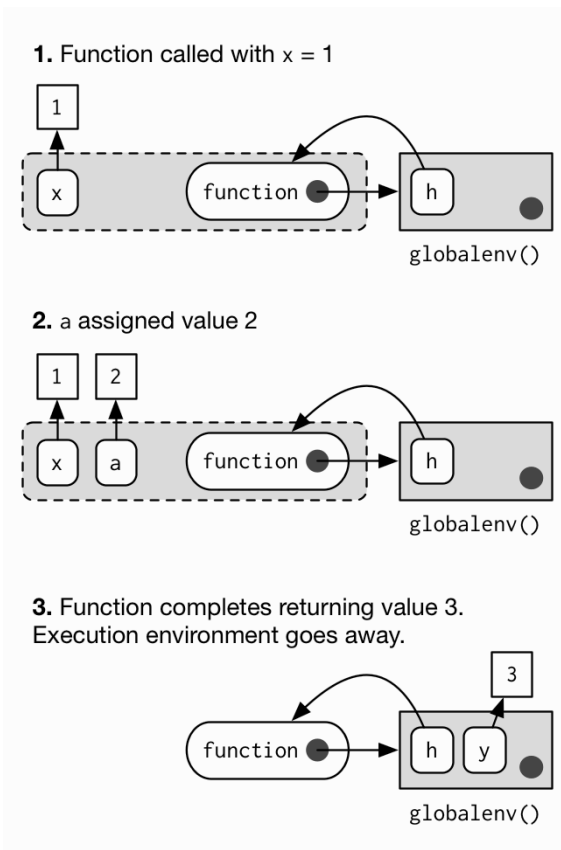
**1.** Function called with x = 1

1

x

function

h

globalenv()

**2.** a assigned value 2

1

2

x

a

function

h

globalenv()

**3.** Function completes returning value 3. Execution environment goes away.

3

function

h

y

globalenv()